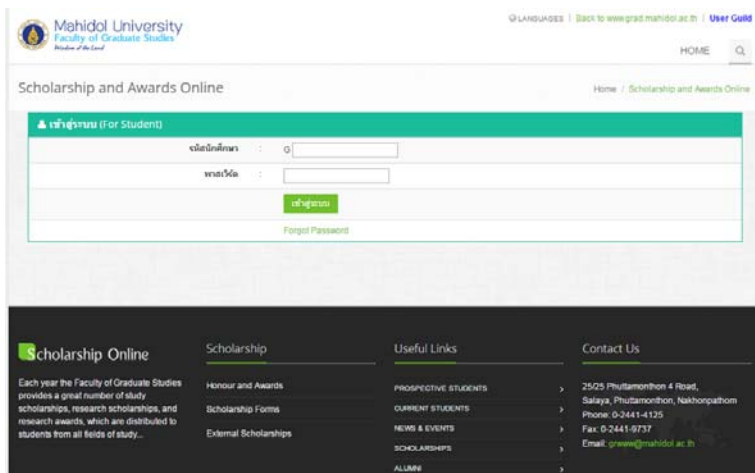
Mahidol University
Faculty of Graduate Studies
Wisdom of the Land

LANGUAGES | Back to www.grad.mahidol.ac.th | User Guide

HOME

Scholarship and Awards Online

Home / Scholarship and Awards Online

เข้าสู่ระบบ (For Student)

รหัสนักศึกษา : G

พาสเวิร์ด :

เข้าสู่ระบบ

Forgot Password

Scholarship Online

Each year the Faculty of Graduate Studies provides a great number of study scholarships, research scholarships, and research awards, which are distributed to students from all fields of study...

Scholarship

Honour and Awards

Scholarship Forms

External Scholarships

Useful Links

PROSPECTIVE STUDENTS

CURRENT STUDENTS

NEWS & EVENTS

SCHOLARSHIPS

ALUMNI

Contact Us

25/25 Phuttamonthon 4 Road, Salaya, Phuttamonthon, Nakhonpathom

Phone: 0-2441-4125

Fax: 0-2441-9737

Email: grwww@mahidol.ac.th